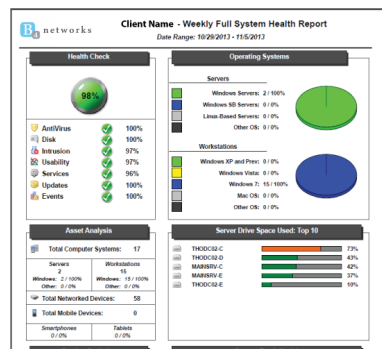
networks

Client Name - Weekly Full System Health Report
Date Range: 10/28/2013 - 11/5/2013

Health Check

98%

| | |
|---|---|
| AntiVirus | 100% |
| Disk | 100% |
| Intrusion | 97% |
| Usability | 97% |
| Services | 96% |
| Updates | 100% |
| Events | 100% |

Operating Systems

Servers

Windows Servers: 2 / 100%
Windows SB Servers: 0 / 0%
Linux-Based Servers: 0 / 0%
Other OS: 0 / 0%

Workstations

Windows XP and Prev: 0 / 0%
Windows Vista: 0 / 0%
Windows 7: 15 / 100%
Mac OS: 0 / 0%
Other OS: 0 / 0%

Asset Analysis

Total Computer Systems: 17

| Servers 2 Windows: 2 / 100% Other: 0 / 0% | Workstations 15 Windows: 15 / 100% Other: 0 / 0% |
|---|---|

Total Networked Devices: 58

Total Mobile Devices: 0

| Smartphones 0 / 0% | Tablets 0 / 0% |
|---|---|

Server Drive Space Used: Top 10

| | |
|---|---|
| THODC02-C | 73% |
| THODC02-D | 43% |
| MAINSRV-C | 42% |
| MAINSRV-E | 37% |
| THODC02-E | 10% |